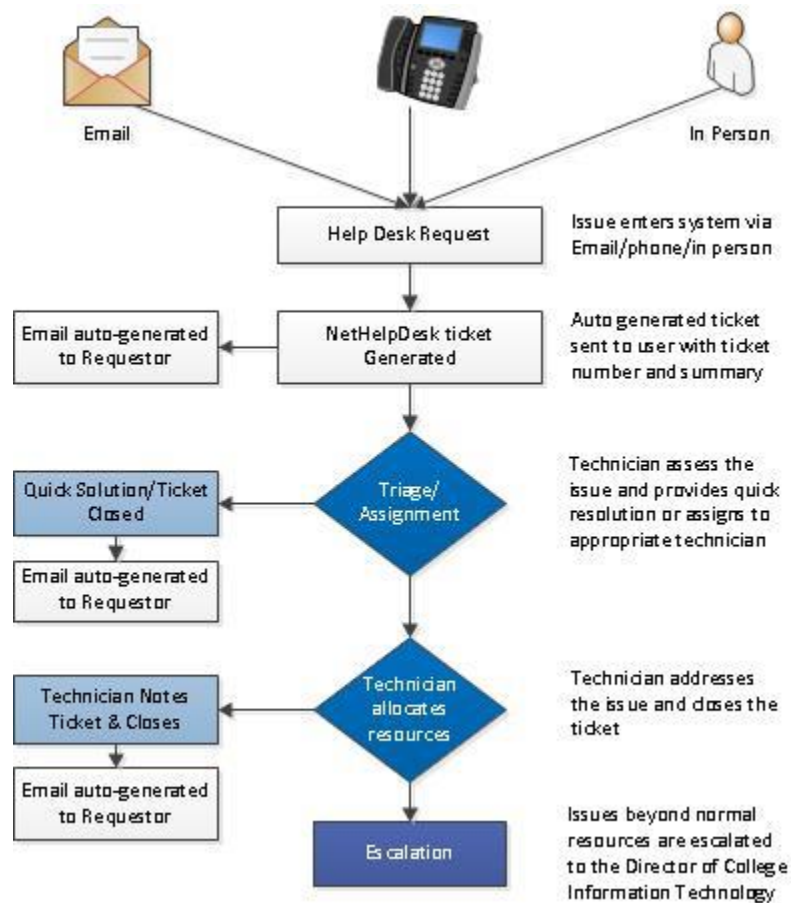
Email

In Person

Help Desk Request

Issue enters system via Email/phone/in person

Email auto-generated to Requestor

NetHelpDesk ticket Generated

Auto generated ticket sent to user with ticket number and summary

Quick Solution/Ticket Closed

Triage/ Assignment

Technician assess the issue and provides quick resolution or assigns to appropriate technician

Email auto-generated to Requestor

Technician Notes Ticket & Closes

Technician allocates resources

Technician addresses the issue and closes the ticket

Email auto-generated to Requestor

Escalation

Issues beyond normal resources are escalated to the Director of College Information Technology